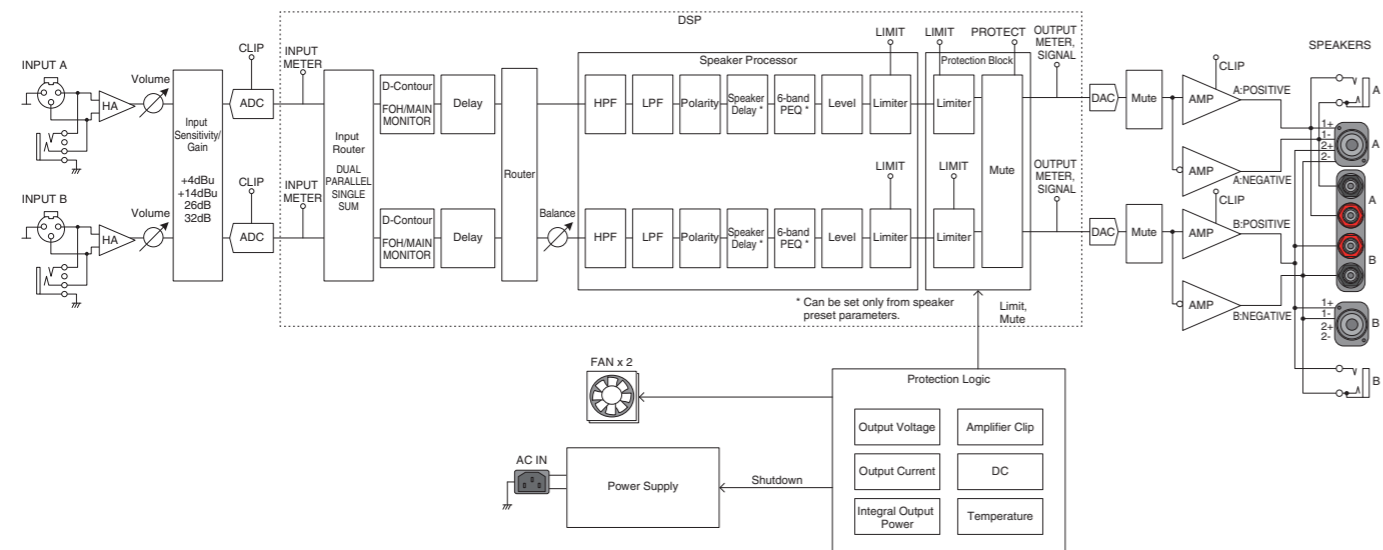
DSP

INPUT A
Volume
HA
Input Sensitivity/ Gain
+4dBu
+14dBu
26dB
32dB
CLIP
ADC
INPUT METER
Input Router
DUAL
PARALLEL
SINGLE
SUM
D-Contour
FOH/MAIN MONITOR
Delay
Router
Speaker Processor
HPF
LPF
Polarity
Speaker Delay *
6-band PEQ *
Level
LIMIT
Limiter
LIMIT
PROTECT
Protection Block
Limiter
OUTPUT METER, SIGNAL
DAC
Mute
CLIP
AMP
A:POSITIVE
SPEAKERS
A

INPUT B
Volume
HA
CLIP
ADC
INPUT METER
D-Contour
FOH/MAIN MONITOR
Delay
Balance
HPF
LPF
Polarity
Speaker Delay *
6-band PEQ *
Level
LIMIT
Limiter
LIMIT
Limiter
Mute
OUTPUT METER, SIGNAL
DAC
Mute
AMP
A:NEGATIVE
CLIP
AMP
B:POSITIVE
AMP
B:NEGATIVE

1+
1-
2+
2-
A
A
B
1+
1-
2+
2-
B
B

* Can be set only from speaker preset parameters.
Limit, Mute

FAN x 2
Protection Logic
Output Voltage
Amplifier Clip
Output Current
DC
Integral Output Power
Temperature
AC IN
Power Supply
Shutdown